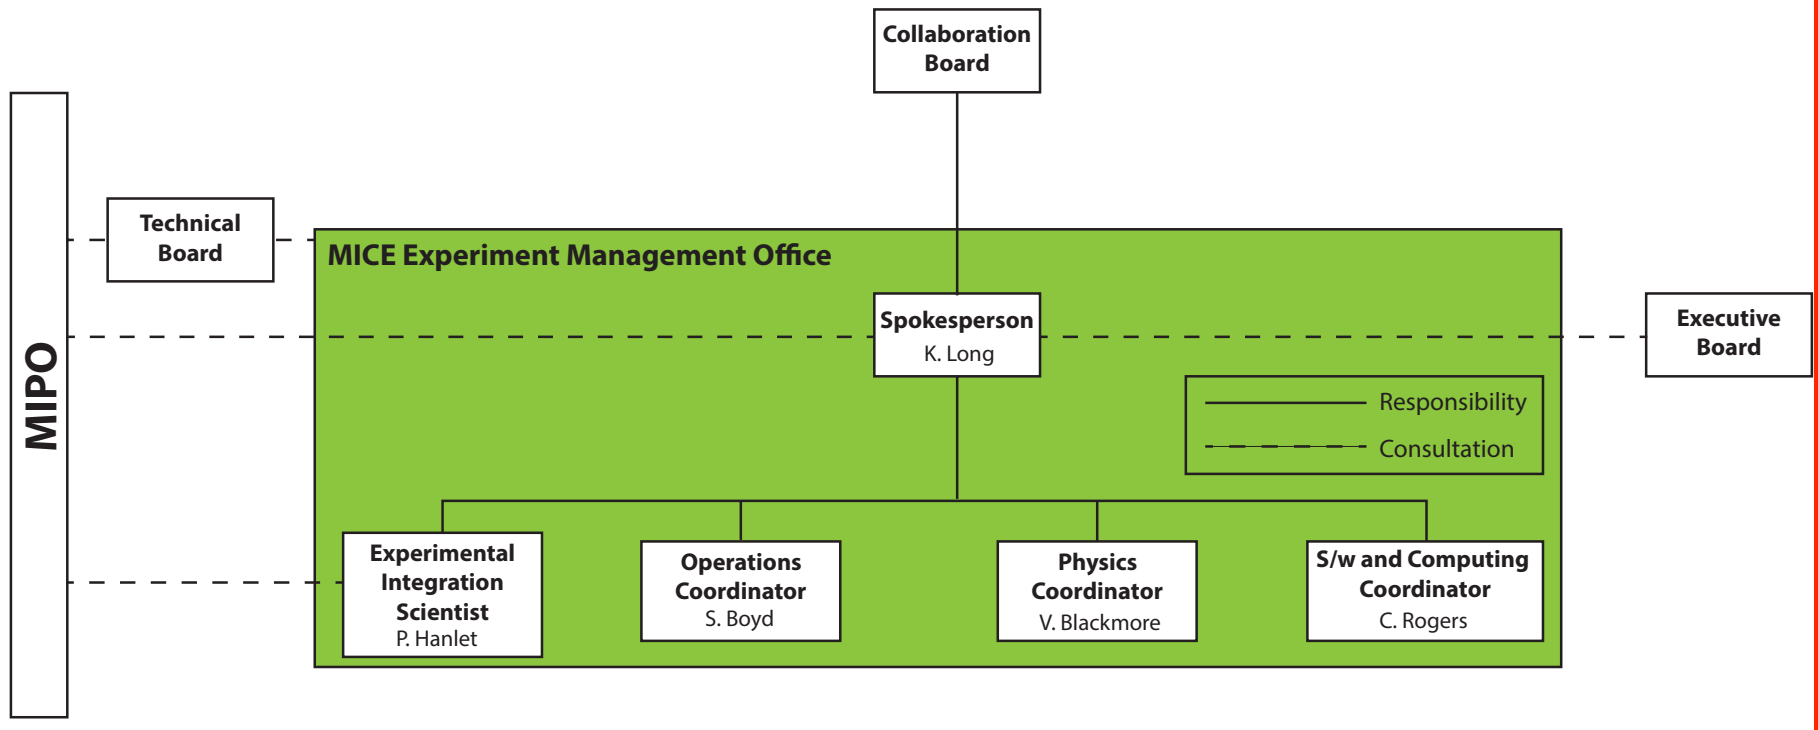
Collaboration Board

MIPO

Technical Board

MICE Experiment Management Office

Spokesperson
K. Long

Executive Board

Responsibility
Consultation

Experimental Integration Scientist
P. Hanlet

Operations Coordinator
S. Boyd

Physics Coordinator
V. Blackmore

S/w and Computing Coordinator
C. Rogers